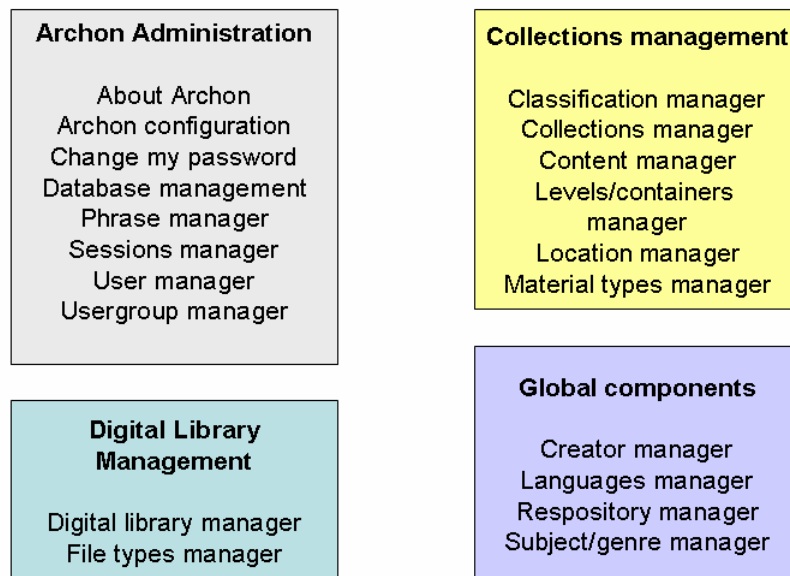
Archon Administration

About Archon
Archon configuration
Change my password
Database management
Phrase manager
Sessions manager
User manager
Usergroup manager

Digital Library Management

Digital library manager
File types manager

Collections management

Classification manager
Collections manager
Content manager
Levels/containers manager
Location manager
Material types manager

Global components

Creator manager
Languages manager
Respository manager
Subject/genre manager